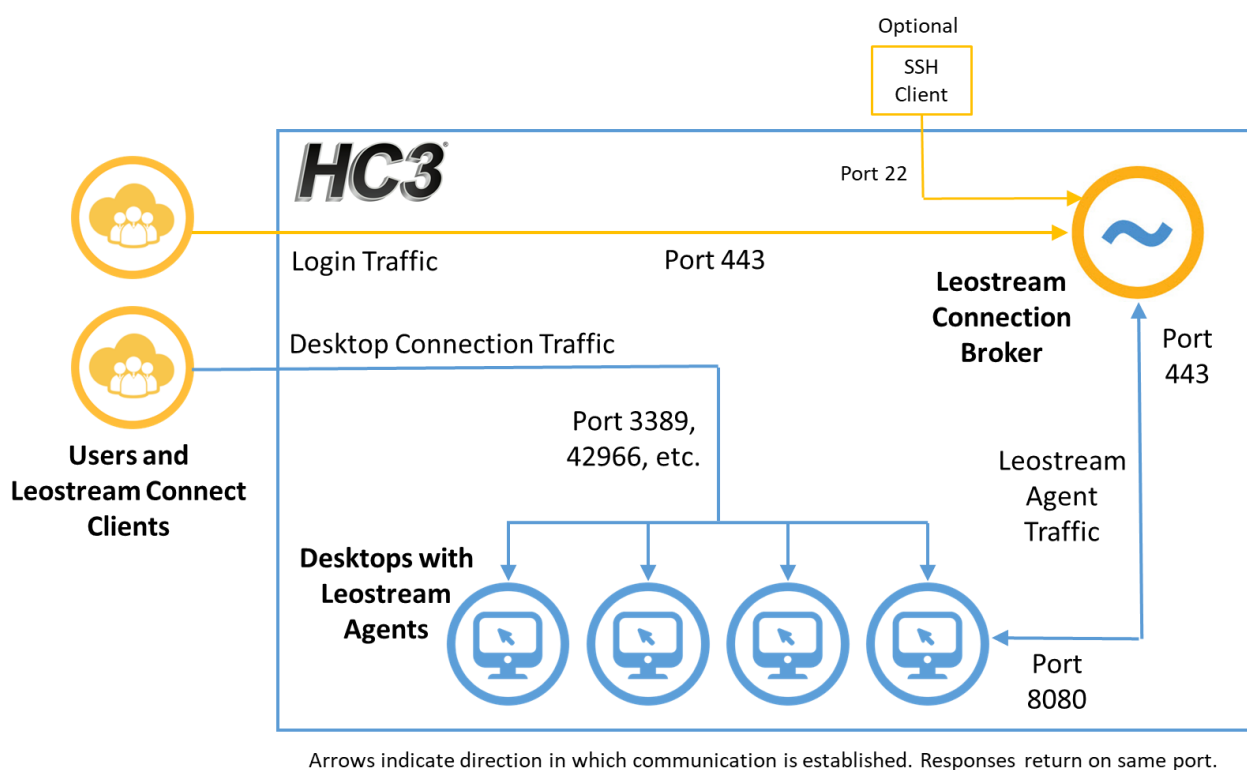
Optional

SSH Client

HC3

Port 22

Login Traffic

Port 443

Leostream Connection Broker

Port 443

Desktop Connection Traffic

Port 3389, 42966, etc.

Users and Leostream Connect Clients

Leostream Agent Traffic

Desktops with Leostream Agents

Port 8080

Arrows indicate direction in which communication is established. Responses return on same port.